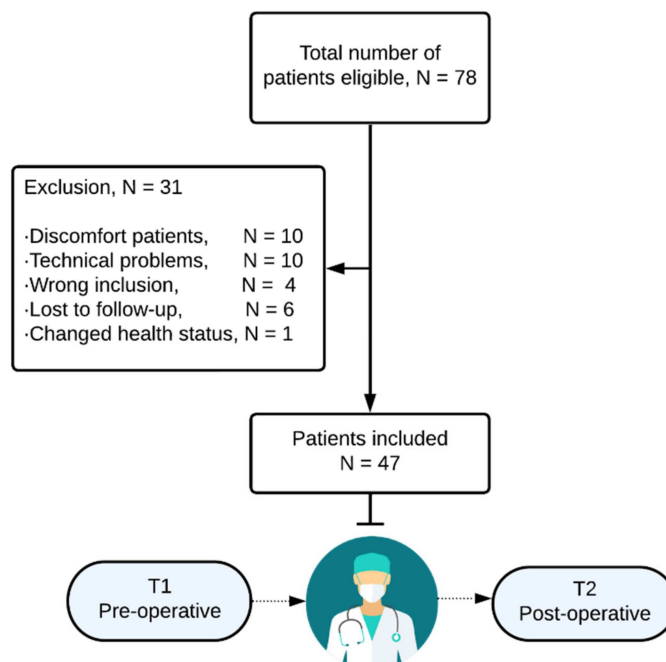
Total number of patients eligible, N = 78

Exclusion, N = 31

·Discomfort patients, N = 10
·Technical problems, N = 10
·Wrong inclusion, N = 4
·Lost to follow-up, N = 6
·Changed health status, N = 1

Patients included
N = 47

T1
Pre-operative

T2
Post-operative